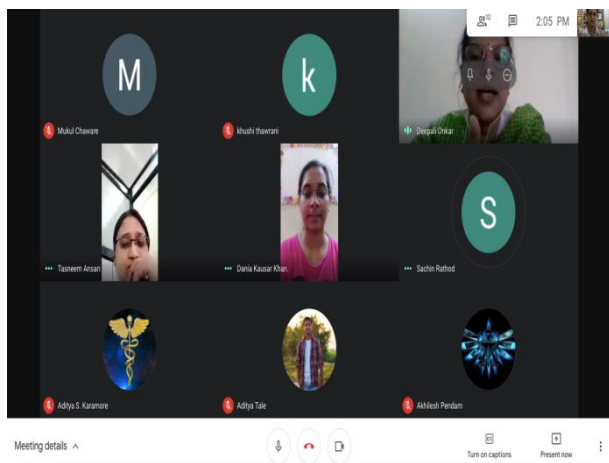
10

2:05 PM

M

k

Mukul Chaware

khushi thawrani

Deepali Onkar

S

Tasneem Ansari

Dania Kausar Khan.

Sachin Rathod

Aditya S. Karamore

Aditya Tale

Akhilesh Pendam

Meeting details ^

CC
Turn on captions

Present now